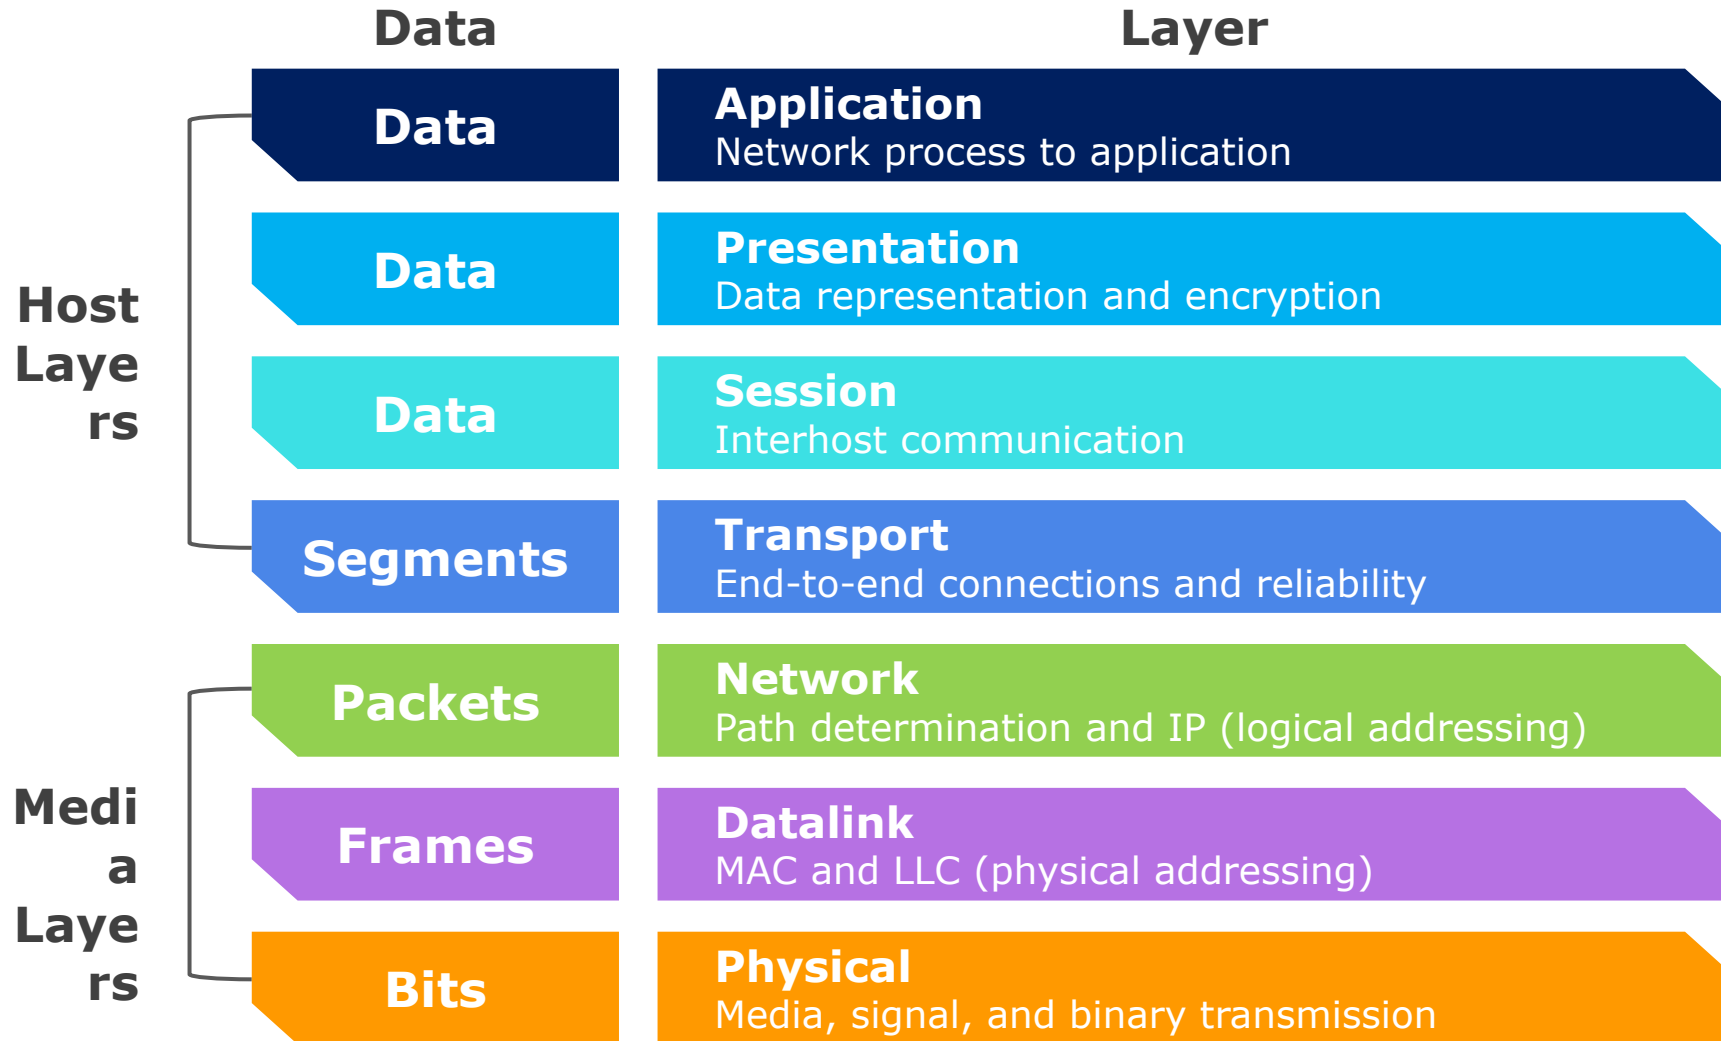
| Data | Layer |
|---|---|
| Data | **Application** Network process to application |
| Data | **Presentation** Data representation and encryption |
| Data | **Session** Interhost communication |
| Segments | **Transport** End-to-end connections and reliability |
| Packets | **Network** Path determination and IP (logical addressing) |
| Frames | **Datalink** MAC and LLC (physical addressing) |
| Bits | **Physical** Media, signal, and binary transmission |

Host Layers

Media Layers